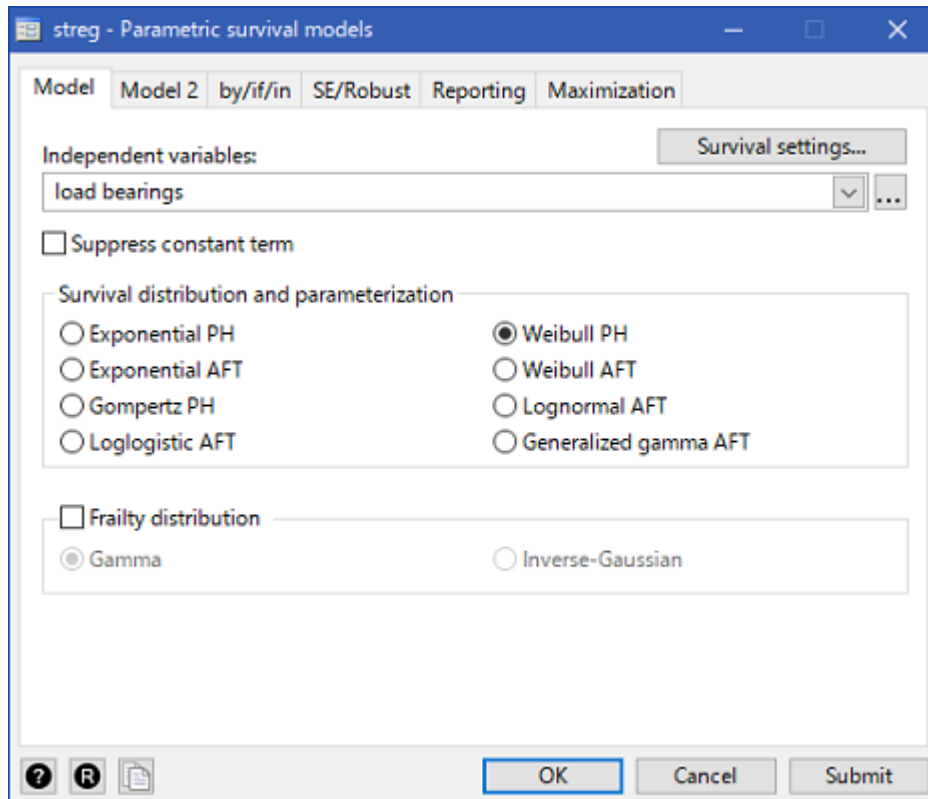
streg - Parametric survival models

Model | Model 2 | by/if/in | SE/Robust | Reporting | Maximization

Survival settings...

Independent variables:

load bearings

...

Suppress constant term

Survival distribution and parameterization

Exponential PH
Weibull PH
Exponential AFT
Weibull AFT
Gompertz PH
Lognormal AFT
Loglogistic AFT
Generalized gamma AFT

Frailty distribution

Gamma
Inverse-Gaussian

OK
Cancel
Submit